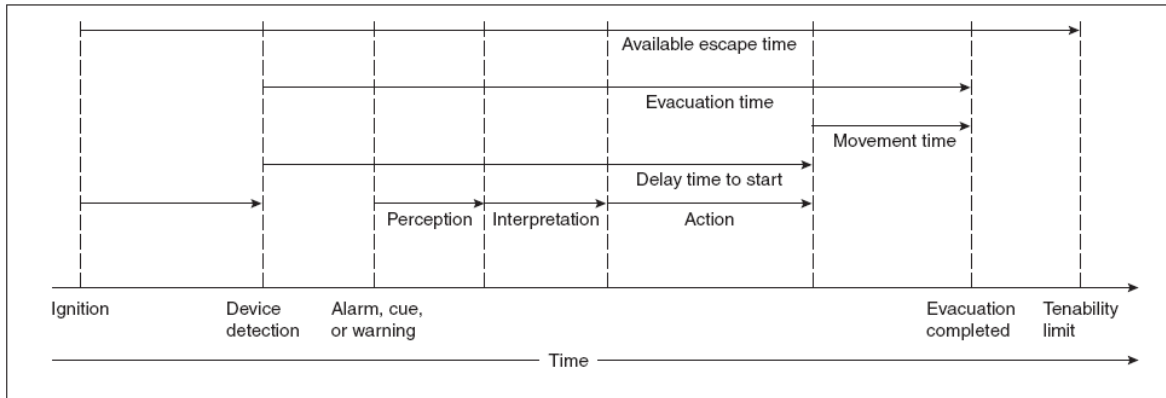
Available escape time

Evacuation time

Movement time

Delay time to start

Perception

Interpretation

Action

Ignition

Device detection

Alarm, cue, or warning

Evacuation completed

Tenability limit

Time